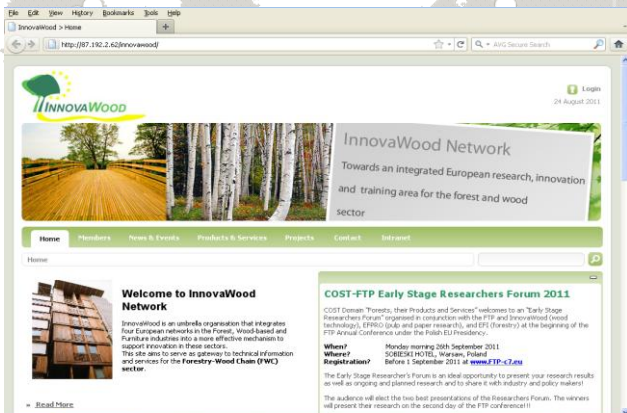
File Edit View History Bookmarks Tools Help

InnovaWood > Home

http://87.192.2.62/innovawood/

AVG Secure Search

INNOVAWOOD

Login

24 August 2011

InnovaWood Network

Towards an integrated European research, innovation and training area for the forest and wood sector

Home Members News & Events Products & Services Projects Contact Intranet

Home

Welcome to InnovaWood Network

InnovaWood is an umbrella organisation that integrates four European networks in the Forest, Wood-based and Furniture industries into a more effective mechanism to support innovation in these sectors.
This site aims to serve as gateway to technical information and services for the Forestry-Wood Chain (FWC) sector.

Read More

COST-FTP Early Stage Researchers Forum 2011

COST Domain "Forests, their Products and Services" welcomes to an "Early Stage Researchers Forum" organised in conjunction with the FTP and InnovaWood (wood technology), EFPRO (pulp and paper research), and EFI (forestry) at the beginning of the FTP Annual Conference under the Polish EU Presidency.

When? Monday morning 26th September 2011
Where? SOBIESKI HOTEL, Warsaw, Poland
Registration? Before 1 September 2011 at www.FTP-c7.eu

The Early Stage Researcher's Forum is an ideal opportunity to present your research results as well as ongoing and planned research and to share it with industry and policy makers!

The audience will elect the two best presentations of the Researchers Forum. The winners will present their research on the second day of the FTP conference!!